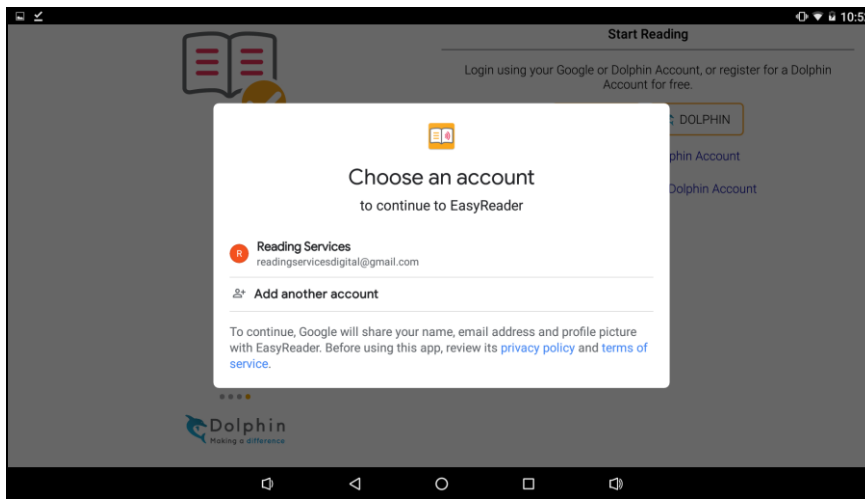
10:5

Start Reading

Login using your Google or Dolphin Account, or register for a Dolphin Account for free.

DOLPHIN

phin Account

Dolphin Account

Choose an account

to continue to EasyReader

R Reading Services
readingservicesdigital@gmail.com

Add another account

To continue, Google will share your name, email address and profile picture with EasyReader. Before using this app, review its privacy policy and terms of service.

Dolphin
Making a difference